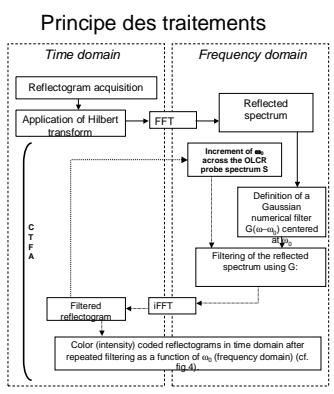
Principe des traitements

Time domain

Frequency domain

Reflectogram acquisition

Application of Hilbert transform

FFT

Reflected spectrum

C T F A

Increment of $\omega_0$ across the OLCR probe spectrum S

Definition of a Gaussian numerical filter $G(\omega-\omega_0)$ centered at $\omega_0$

Filtering of the reflected spectrum using G:

Filtered reflectogram

iFFT

Color (intensity) coded reflectograms in time domain after repeated filtering as a function of $\omega_0$ (frequency domain) (cf. fig.4)